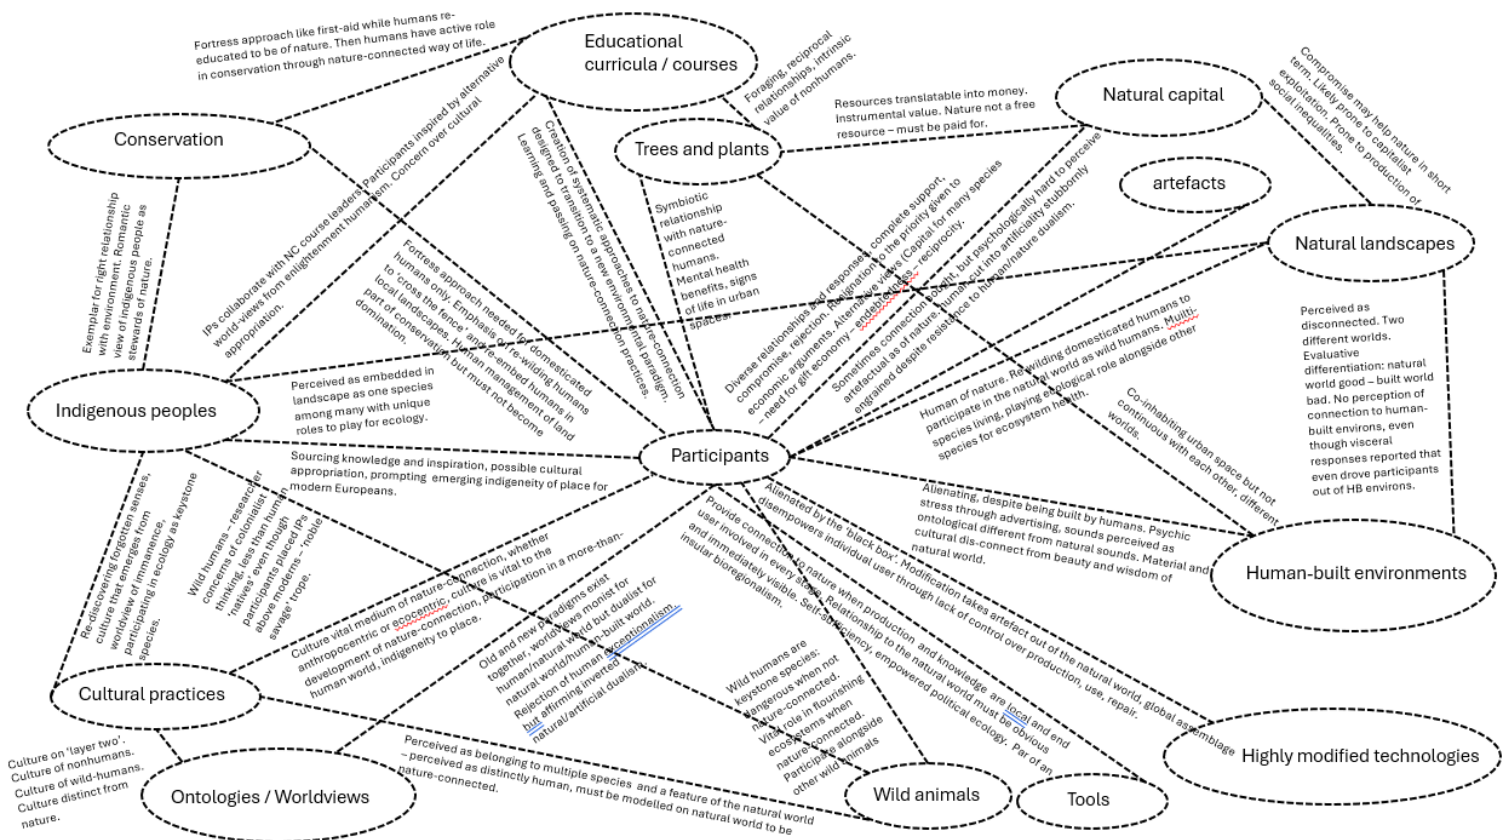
Educational curricula / courses

Fortress approach like first-aid while humans re-educated to be of nature. Then humans have active role in conservation through nature-connected way of life.

Foraging, reciprocal relationships, intrinsic value of nonhumans.

Natural capital

Resources translatable into money. Instrumental value. Nature not a free resource – must be paid for.

Compromise may help nature in short term. Likely prone to capitalist exploitation. Prone to production of social inequalities.

Conservation

Trees and plants

artefacts

IPs collaborate with NC course leaders. Participants inspired by alternative world-views from enlightenment humanism. Concern over cultural appropriation.

Creation of systematic approaches to nature-connection designed to transition to a new environmental paradigm. Learning and passing on nature-connection practices.

Symbiotic relationship with nature-connected humans. Mental health benefits, signs of life in urban spaces.

Natural landscapes

Exemplar for right relationship with environment. Romantic view of indigenous people as stewards of nature.

Fortress approach needed for domesticated humans only. Emphasis on re-wilding humans to 'cross the fence' and re-embed humans in local landscapes. Human management of land part of conservation but must not become domination.

Diverse relationships and responses: complete support, compromise, rejection. Resignation to the priority given to economic arguments. Alternative views (Capital for many species – need for gift economy – endebtedness – reciprocity.

Sometimes connection sought, but psychologically hard to perceive artefactual as of nature. Human cut into artificiality stubbornly engrained despite resistance to human/nature dualism.

Perceived as disconnected. Two different worlds. Evaluative differentiation: natural world good – built world bad. No perception of connection to human-built environs, even though visceral responses reported that even drove participants out of HB environs.

Indigenous peoples

Perceived as embedded in landscape as one species among many with unique roles to play for ecology.

Human of nature. Re-wilding domesticated humans to participate in the natural world as wild humans. Multi-species living, playing ecological role alongside other species for ecosystem health.

Co-inhabiting urban space but not continuous with each other, different worlds.

Participants

Sourcing knowledge and inspiration, possible cultural appropriation, prompting emerging indigeneity of place for modern Europeans.

Re-discovering forgotten senses, culture that emerges from worldview of immanence, participating in ecology as keystone species.

Wild humans – researcher concerns of colonialist thinking, less than human 'natives' even though participants placed IPs above moderns – 'noble savage' trope.

Culture vital medium of nature-connection, whether anthropocentric or ecocentric, culture is vital to the development of nature-connection, participation in a more-than-human world, indigeneity to place.

Old and new paradigms exist together, worldviews monist for human/natural world but dualist for natural world/human-built world. Rejection of human exceptionalism, but affirming inverted natural/artificial dualism.

Provide connection to nature when production and knowledge are local and end user involved in every stage. Relationship to the natural world must be obvious and immediately visible. Self-sufficiency, empowered political ecology. Par of an insular bioregionalism.

Alienated by the 'black box'. Modification takes artefact out of the natural world, global assemblage disempowers individual user through lack of control over production, use, repair.

Alienating, despite being built by humans. Psychic stress through advertising, sounds perceived as ontological different from natural sounds. Material and cultural dis-connect from beauty and wisdom of natural world.

Human-built environments

Wild humans are keystone species: dangerous when not nature-connected. Vital role in flourishing ecosystems when nature-connected. Participate alongside other wild animals

Cultural practices

Highly modified technologies

Culture on 'layer two'. Culture of nonhumans. Culture of wild-humans. Culture distinct from nature.

Perceived as belonging to multiple species and a feature of the natural world – perceived as distinctly human, must be modelled on natural world to be nature-connected.

Ontologies / Worldviews

Wild animals

Tools